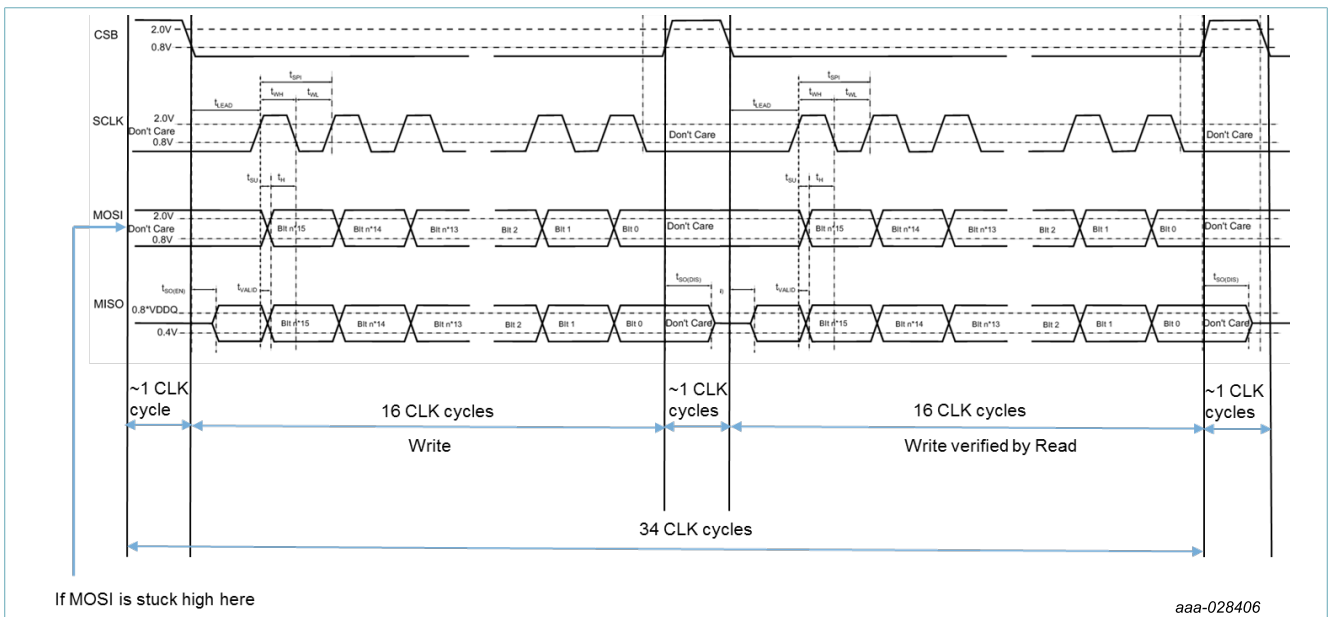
CSB
2.0V
0.8V

SCLK
$t_{SPI}$
$t_{LEAD}$
$t_{WH}$
$t_{WL}$
2.0V
Don't Care
0.8V
Don't Care
$t_{SPI}$
$t_{LEAD}$
$t_{WH}$
$t_{WL}$
Don't Care

MOSI
$t_{SU}$
$t_H$
2.0V
Don't Care
0.8V
Bit n°15
Bit n°14
Bit n°13
Bit 2
Bit 1
Bit 0
Don't Care
$t_{SU}$
$t_H$
Bit n°15
Bit n°14
Bit n°13
Bit 2
Bit 1
Bit 0
Don't Care

MISO
$t_{SO(EN)}$
$t_{VALID}$
0.8*VDDQ
0.4V
Bit n°15
Bit n°14
Bit n°13
Bit 2
Bit 1
Bit 0
$t_{SO(DIS)}$
Don't Care
$t_{VALID}$
Bit n°15
Bit n°14
Bit n°13
Bit 2
Bit 1
Bit 0
$t_{SO(DIS)}$
Don't Care

~1 CLK cycle
16 CLK cycles
Write
~1 CLK cycles
16 CLK cycles
Write verified by Read
~1 CLK cycles

34 CLK cycles

If MOSI is stuck high here

aaa-028406